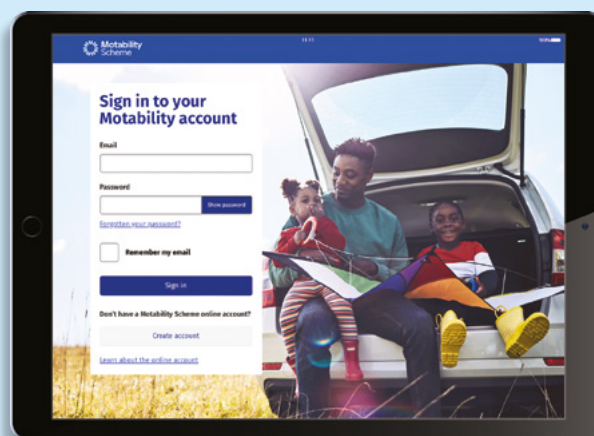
Motability Scheme

Sign in to your Motability account

Email

Password

Show password

Forgotten your password?

Remember my email

Sign in

Don't have a Motability Scheme online account?

Create account

Learn about the online account